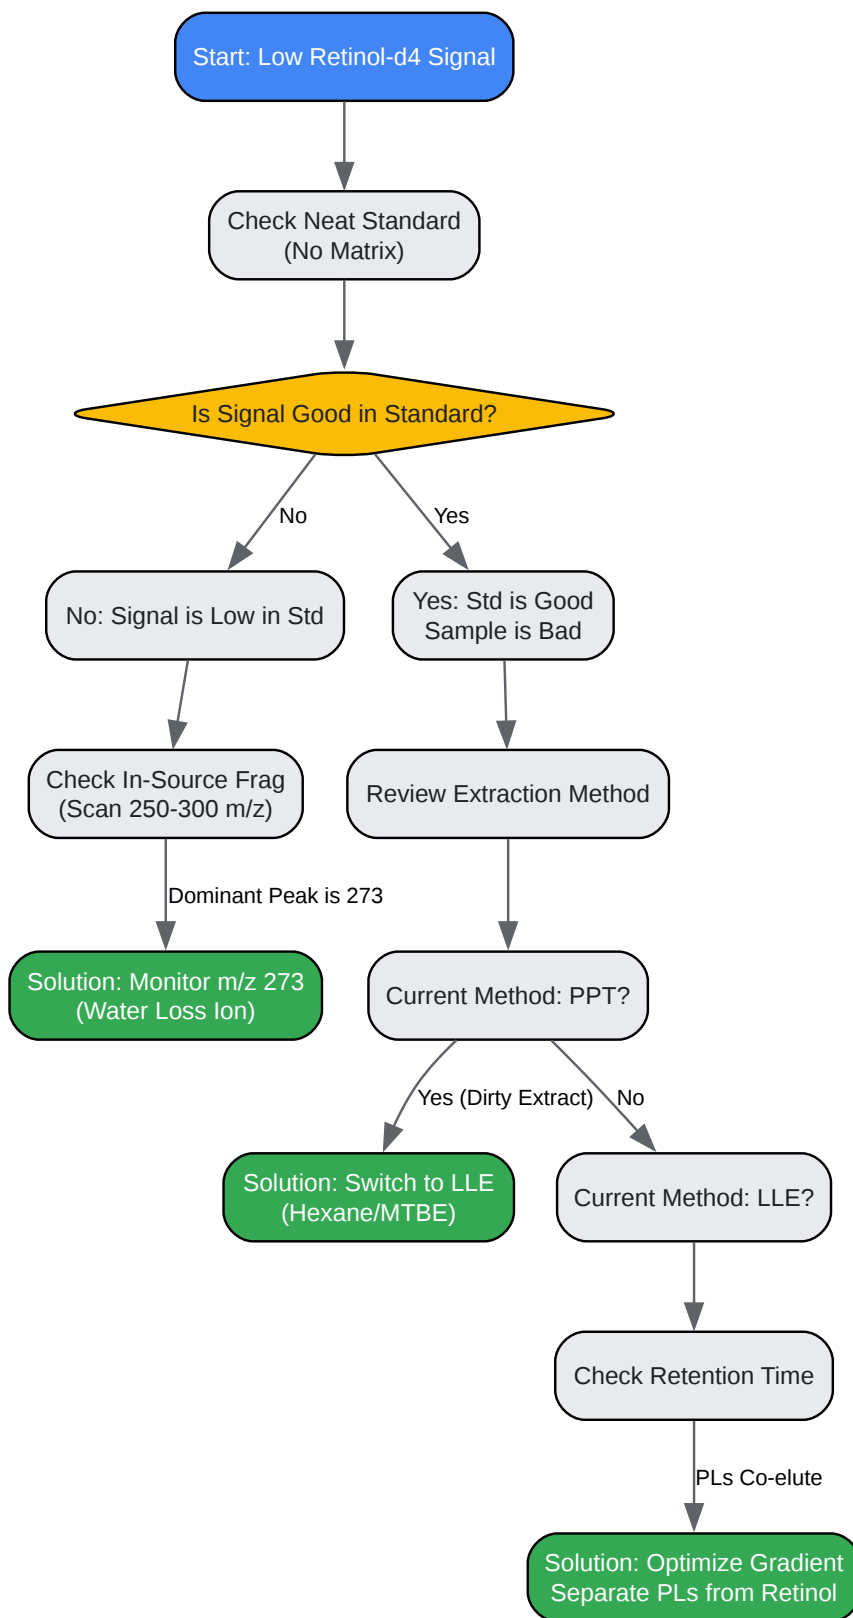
Start: Low Retinol-d4 Signal

Check Neat Standard
(No Matrix)

Is Signal Good in Standard?

No

Yes

No: Signal is Low in Std

Yes: Std is Good
Sample is Bad

Check In-Source Frag
(Scan 250-300 m/z)

Review Extraction Method

Dominant Peak is 273

Solution: Monitor m/z 273
(Water Loss Ion)

Current Method: PPT?

Yes (Dirty Extract)

No

Solution: Switch to LLE
(Hexane/MTBE)

Current Method: LLE?

Check Retention Time

PLs Co-elute

Solution: Optimize Gradient
Separate PLs from Retinol